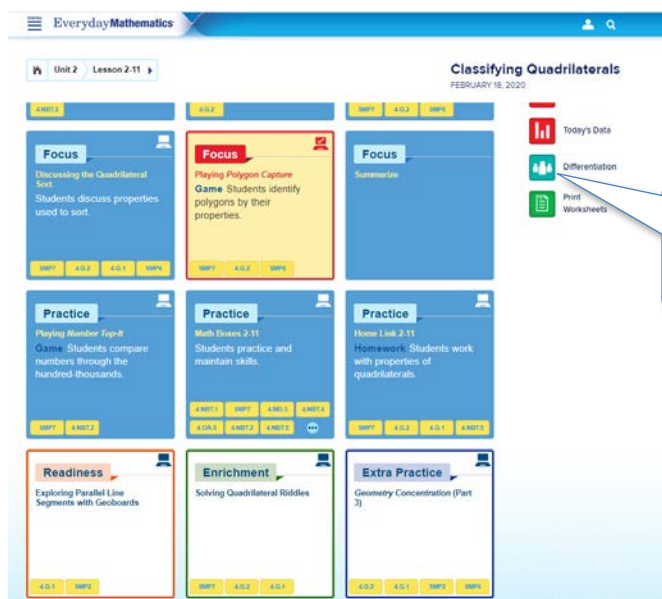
EverydayMathematics

Unit 2 Lesson 2-11

Classifying Quadrilaterals
FEBRUARY 18, 2020

4.NBT.2

4.G.2

SMP7 4.G.2 SMP6

Today's Data

Differentiation

Print Worksheets

Focus
Discussing the Quadrilateral Sort
Students discuss properties used to sort.
SMP7 4.G.2 4.G.1 SMP6

Focus
Playing Polygon Capture
Game Students identify polygons by their properties.
SMP7 4.G.2 SMP6

Focus
Summarize

Practice
Playing Number Top-It
Game Students compare numbers through the hundred-thousands.
SMP7 4.NBT.2

Practice
Math Boxes 2-11
Students practice and maintain skills.
4.NBT.1 SMP7 4.MD.3 4.NBT.4 4.OA.5 4.NBT.2 4.NBT.5

Practice
Home Link 2-11
Homework Students work with properties of quadrilaterals.
SMP7 4.G.2 4.G.1 4.NBT.5

Readiness
Exploring Parallel Line Segments with Geoboards
4.G.1 SMP2

Enrichment
Solving Quadrilateral Riddles
SMP7 4.G.2 4.G.1

Extra Practice
Geometry Concentration (Part 3)
4.G.2 4.G.1 SMP2 SMP6